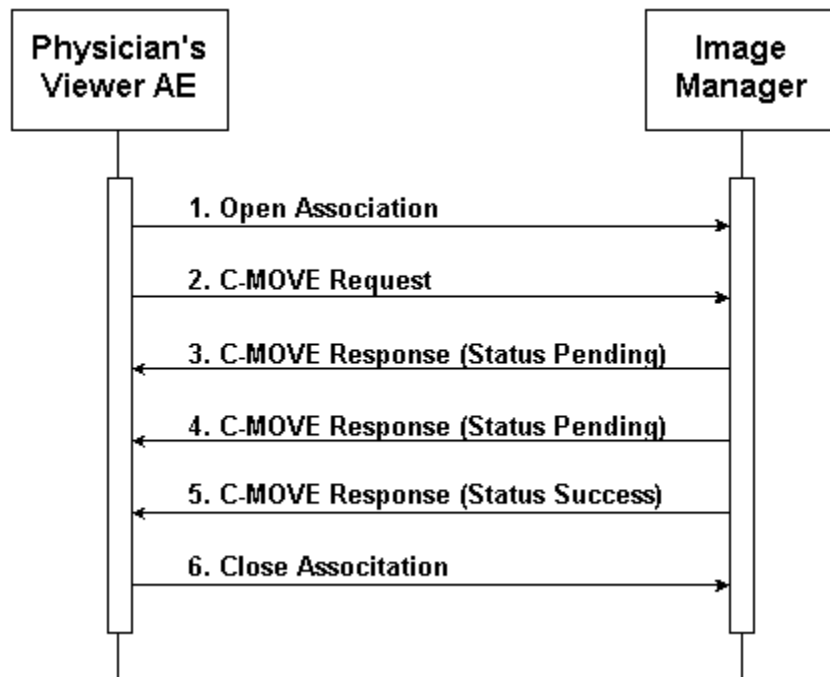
Physician's Viewer AE

Image Manager

1. Open Association

2. C-MOVE Request

3. C-MOVE Response (Status Pending)

4. C-MOVE Response (Status Pending)

5. C-MOVE Response (Status Success)

6. Close Associtation